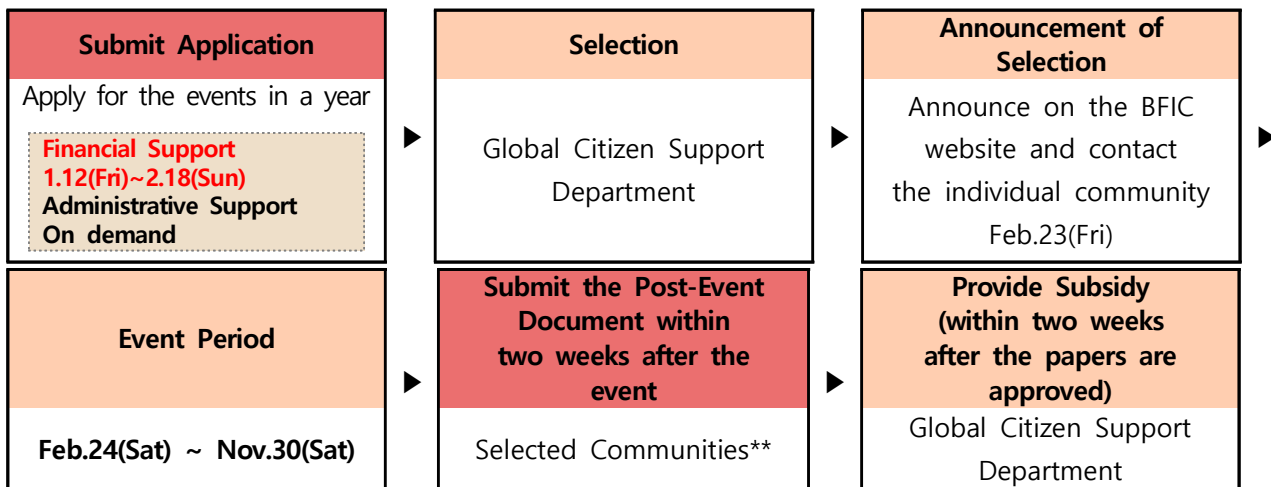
Submit Application

Apply for the events in a year

Financial Support
1.12(Fri)~2.18(Sun)
Administrative Support
On demand

Selection

Global Citizen Support Department

Announcement of Selection

Announce on the BFIC website and contact the individual community Feb.23(Fri)

Event Period

Feb.24(Sat) ~ Nov.30(Sat)

Submit the Post-Event Document within two weeks after the event

Selected Communities**

Provide Subsidy (within two weeks after the papers are approved)

Global Citizen Support Department